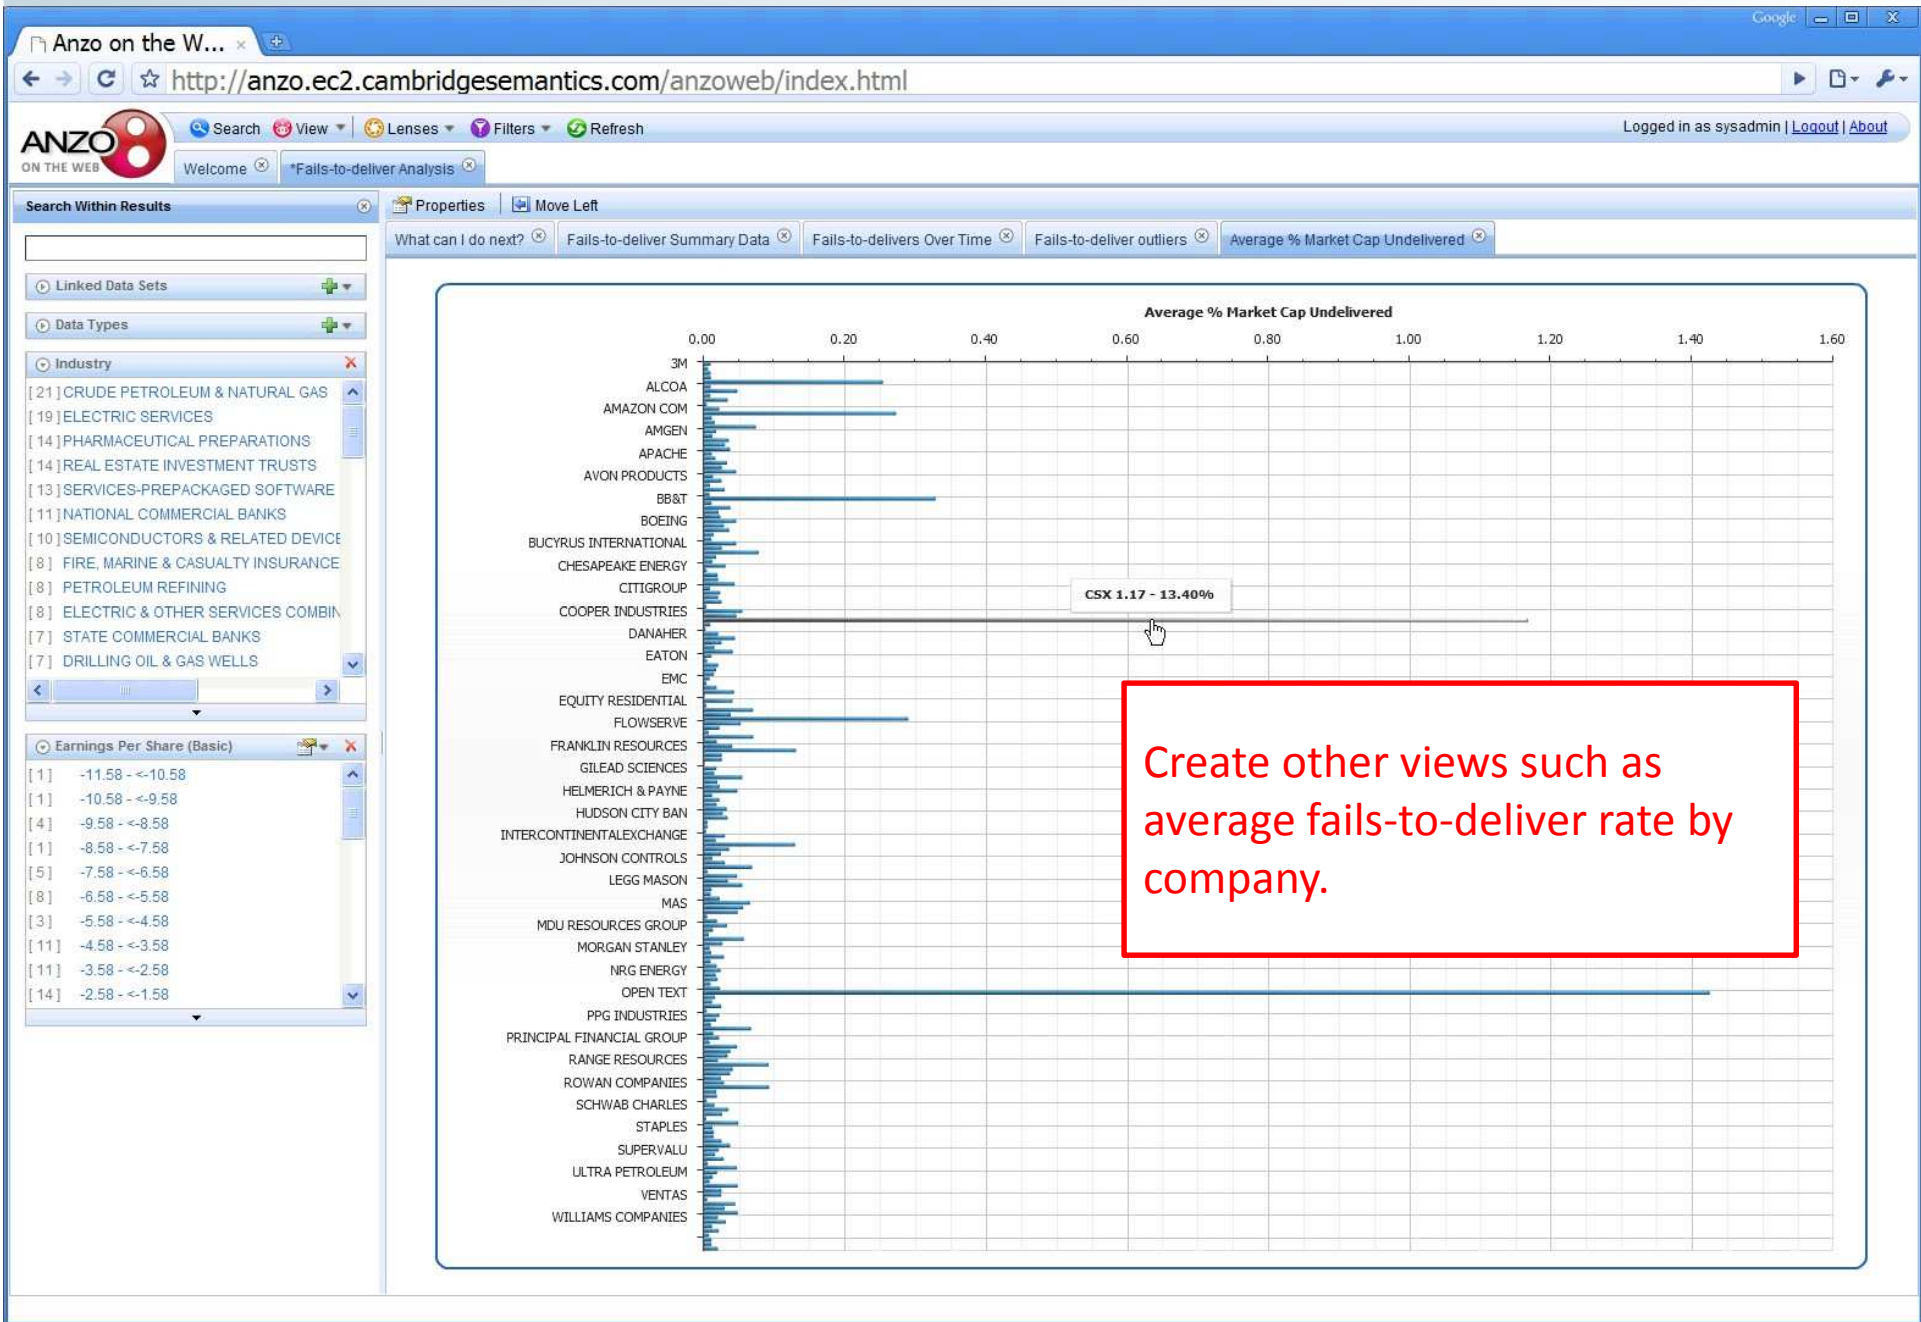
Anzo on the W... ×

Google

http://anzo.ec2.cambridgesemantics.com/anzoweb/index.html

ANZO ON THE WEB

Search View Lenses Filters Refresh

Logged in as sysadmin | Logout | About

Welcome *Fails-to-deliver Analysis

Search Within Results

Linked Data Sets

Data Types

Industry

[21] CRUDE PETROLEUM & NATURAL GAS
[19] ELECTRIC SERVICES
[14] PHARMACEUTICAL PREPARATIONS
[14] REAL ESTATE INVESTMENT TRUSTS
[13] SERVICES-PREPACKAGED SOFTWARE
[11] NATIONAL COMMERCIAL BANKS
[10] SEMICONDUCTORS & RELATED DEVICE
[8] FIRE, MARINE & CASUALTY INSURANCE
[8] PETROLEUM REFINING
[8] ELECTRIC & OTHER SERVICES COMBIN
[7] STATE COMMERCIAL BANKS
[7] DRILLING OIL & GAS WELLS

Earnings Per Share (Basic)

[1] -11.58 - <-10.58
[1] -10.58 - <-9.58
[4] -9.58 - <-8.58
[1] -8.58 - <-7.58
[5] -7.58 - <-6.58
[8] -6.58 - <-5.58
[3] -5.58 - <-4.58
[11] -4.58 - <-3.58
[11] -3.58 - <-2.58
[14] -2.58 - <-1.58

Properties Move Left

What can I do next? Fails-to-deliver Summary Data Fails-to-delivers Over Time Fails-to-deliver outliers Average % Market Cap Undelivered

Average % Market Cap Undelivered

0.00 0.20 0.40 0.60 0.80 1.00 1.20 1.40 1.60

3M
ALCOA
AMAZON COM
AMGEN
APACHE
AVON PRODUCTS
BB&T
BOEING
BUCYRUS INTERNATIONAL
CHESAPEAKE ENERGY
CITIGROUP
COOPER INDUSTRIES
DANAHER
EATON
EMC
EQUITY RESIDENTIAL
FLOWSERVE
FRANKLIN RESOURCES
GILEAD SCIENCES
HELMERICH & PAYNE
HUDSON CITY BAN
INTERCONTINENTALEXCHANGE
JOHNSON CONTROLS
LEGG MASON
MAS
MDU RESOURCES GROUP
MORGAN STANLEY
NRG ENERGY
OPEN TEXT
PPG INDUSTRIES
PRINCIPAL FINANCIAL GROUP
RANGE RESOURCES
ROWAN COMPANIES
SCHWAB CHARLES
STAPLES
SUPERVALU
ULTRA PETROLEUM
VENTAS
WILLIAMS COMPANIES

CSX 1.17 - 13.40%

Create other views such as average fails-to-deliver rate by company.